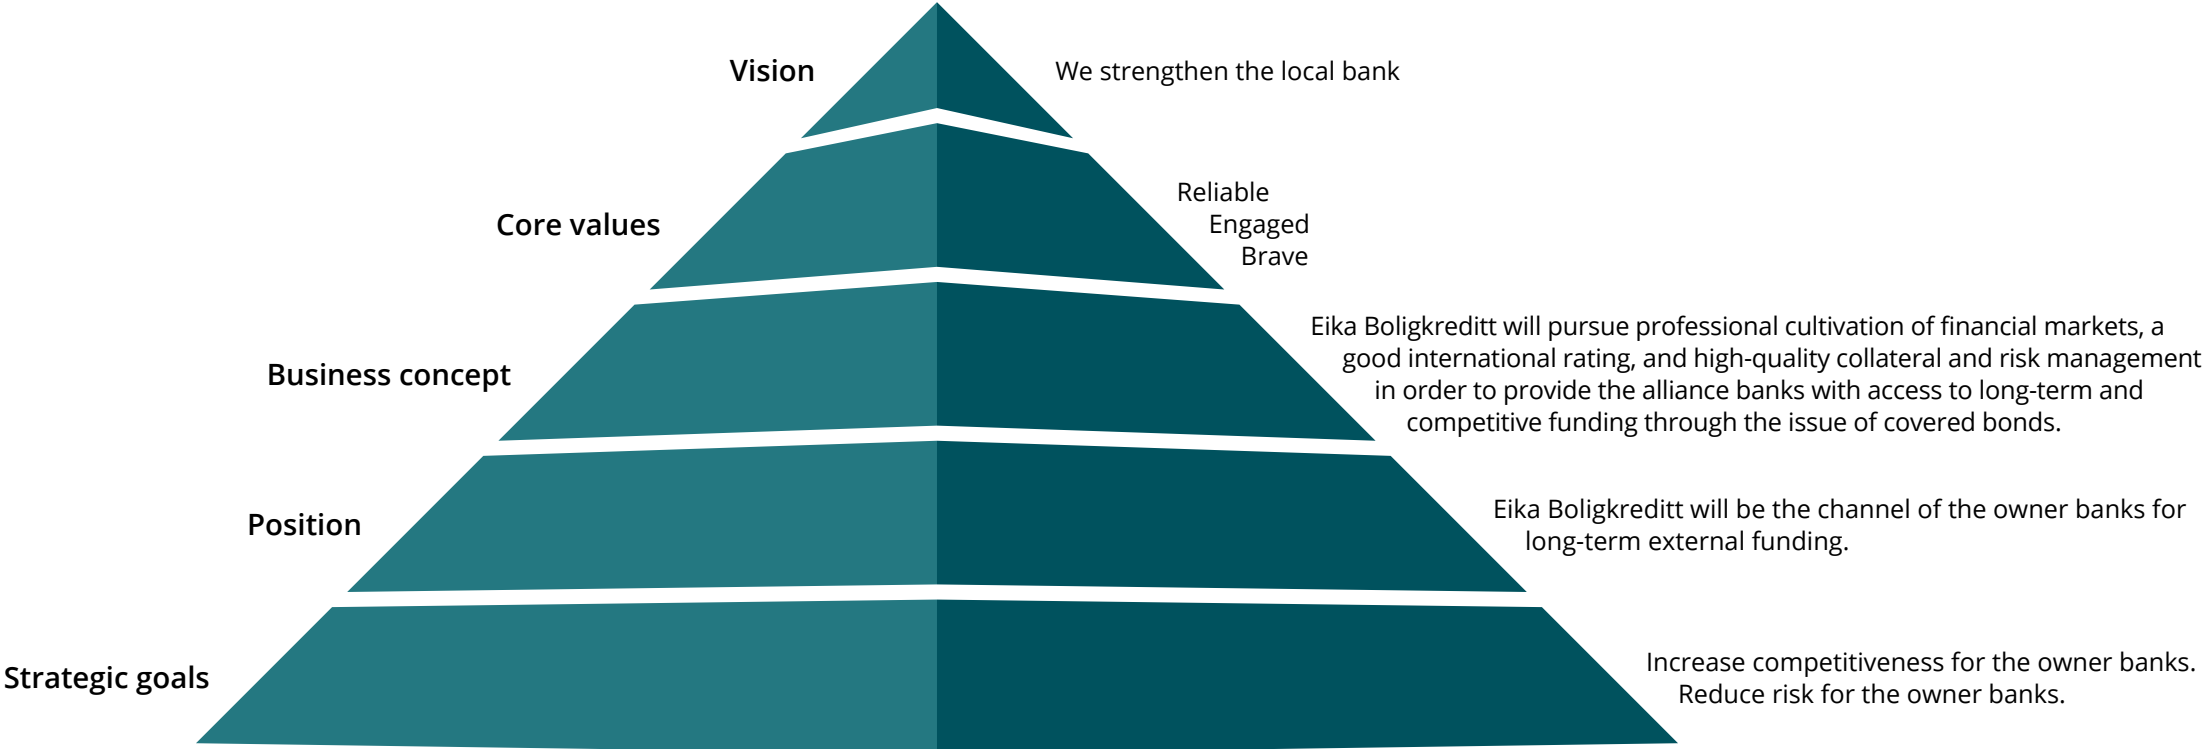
Vision

We strengthen the local bank

Core values

Reliable
Engaged
Brave

Business concept

Eika Boligkreditt will pursue professional cultivation of financial markets, a good international rating, and high-quality collateral and risk management in order to provide the alliance banks with access to long-term and competitive funding through the issue of covered bonds.

Position

Eika Boligkreditt will be the channel of the owner banks for long-term external funding.

Strategic goals

Increase competitiveness for the owner banks.
Reduce risk for the owner banks.